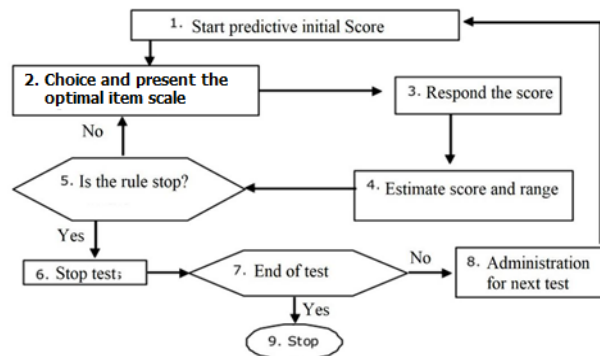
1. Start predictive initial Score

2. Choice and present the optimal item scale

3. Respond the score

No

5. Is the rule stop?

4. Estimate score and range

Yes

6. Stop test;

7. End of test

No

8. Administration for next test

Yes

9. Stop